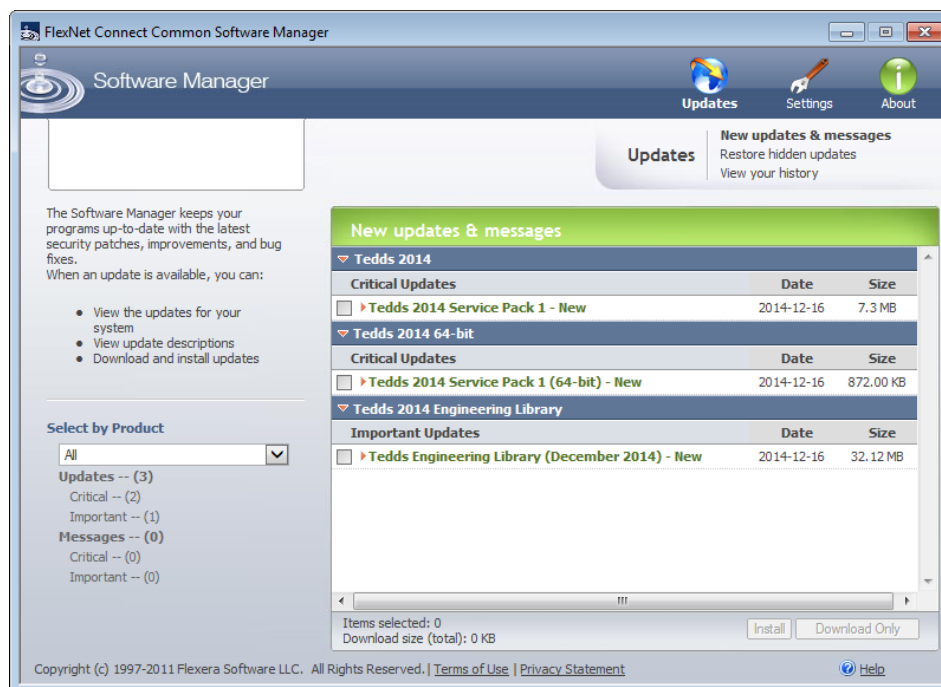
FlexNet Connect Common Software Manager

Software Manager

Updates Settings About

Updates
New updates & messages
Restore hidden updates
View your history

The Software Manager keeps your programs up-to-date with the latest security patches, improvements, and bug fixes.
When an update is available, you can:

- View the updates for your system
- View update descriptions
- Download and install updates

Select by Product
All
Updates -- (3)
Critical -- (2)
Important -- (1)
Messages -- (0)
Critical -- (0)
Important -- (0)

New updates & messages

Tedds 2014

| Critical Updates | Date | Size |
|---|---|---|
| Tedds 2014 Service Pack 1 - New | 2014-12-16 | 7.3 MB |

Tedds 2014 64-bit

| Critical Updates | Date | Size |
|---|---|---|
| Tedds 2014 Service Pack 1 (64-bit) - New | 2014-12-16 | 872.00 KB |

Tedds 2014 Engineering Library

| Important Updates | Date | Size |
|---|---|---|
| Tedds Engineering Library (December 2014) - New | 2014-12-16 | 32.12 MB |

Items selected: 0
Download size (total): 0 KB
Install Download Only

Copyright (c) 1997-2011 Flexera Software LLC. All Rights Reserved. | Terms of Use | Privacy Statement
Help